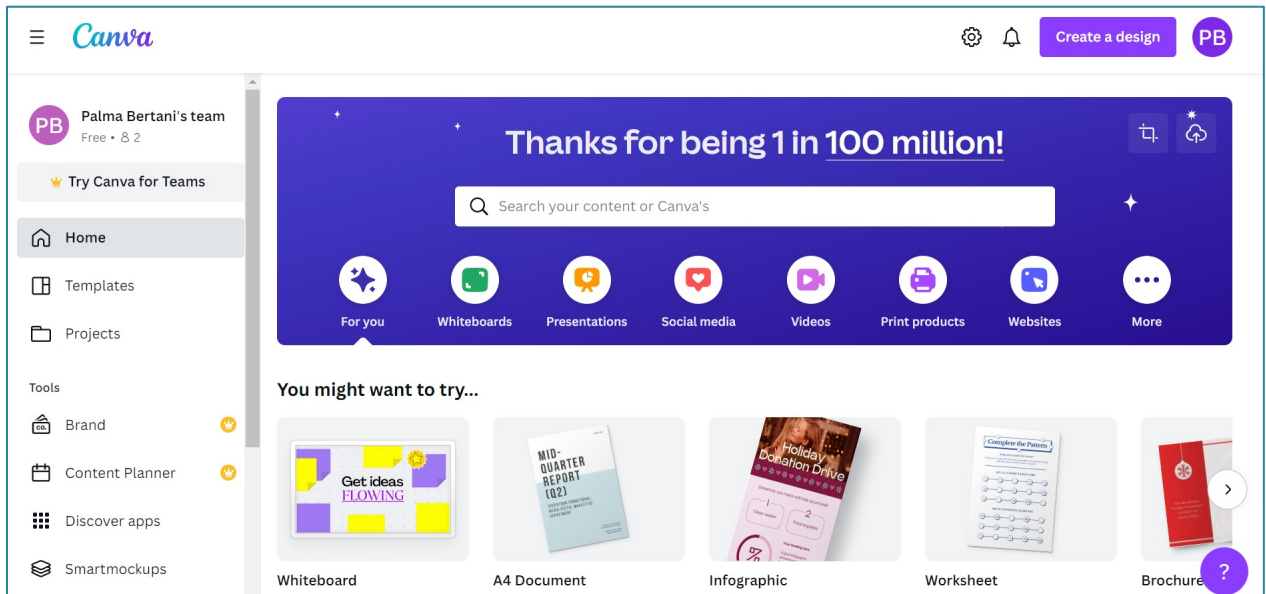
Canva

Create a design

PB

PB Palma Bertani's team
Free • 2

Try Canva for Teams

Home

Templates

Projects

Tools

Brand

Content Planner

Discover apps

Smartmockups

Thanks for being 1 in 100 million!

Search your content or Canva's

For you

Whiteboards

Presentations

Social media

Videos

Print products

Websites

More

You might want to try...

Get ideas FLOWING

MID-QUARTER REPORT (Q2)

Holiday Donation Drive

Complete the Pattern

Whiteboard

A4 Document

Infographic

Worksheet

Brochure

?